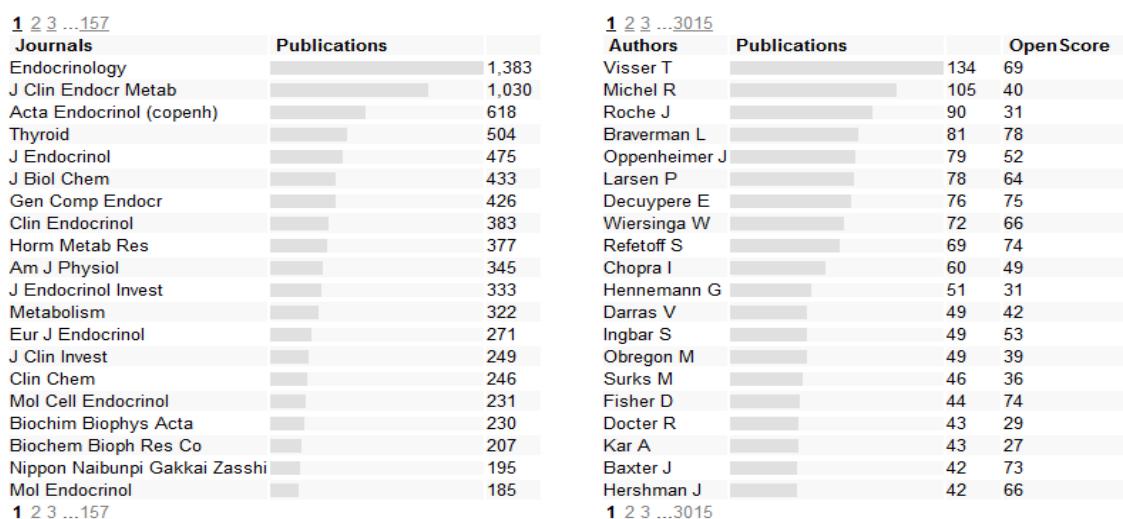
1 2 3 ...157

| Journals | Publications | |
|---|---|---|
| Endocrinology | | 1,383 |
| J Clin Endocr Metab | | 1,030 |
| Acta Endocrinol (copenh) | | 618 |
| Thyroid | | 504 |
| J Endocrinol | | 475 |
| J Biol Chem | | 433 |
| Gen Comp Endocr | | 426 |
| Clin Endocrinol | | 383 |
| Horm Metab Res | | 377 |
| Am J Physiol | | 345 |
| J Endocrinol Invest | | 333 |
| Metabolism | | 322 |
| Eur J Endocrinol | | 271 |
| J Clin Invest | | 249 |
| Clin Chem | | 246 |
| Mol Cell Endocrinol | | 231 |
| Biochim Biophys Acta | | 230 |
| Biochem Bioph Res Co | | 207 |
| Nippon Naibunpi Gakkai Zasshi | | 195 |
| Mol Endocrinol | | 185 |

1 2 3 ...157

1 2 3 ...3015

| Authors | Publications | | OpenScore |
|---|---|---|---|
| Visser T | | 134 | 69 |
| Michel R | | 105 | 40 |
| Roche J | | 90 | 31 |
| Braverman L | | 81 | 78 |
| Oppenheimer J | | 79 | 52 |
| Larsen P | | 78 | 64 |
| Decuypere E | | 76 | 75 |
| Wiersinga W | | 72 | 66 |
| Refetoff S | | 69 | 74 |
| Chopra I | | 60 | 49 |
| Hennemann G | | 51 | 31 |
| Darras V | | 49 | 42 |
| Ingbar S | | 49 | 53 |
| Obregon M | | 49 | 39 |
| Surks M | | 46 | 36 |
| Fisher D | | 44 | 74 |
| Docter R | | 43 | 29 |
| Kar A | | 43 | 27 |
| Baxter J | | 42 | 73 |
| Hershman J | | 42 | 66 |

1 2 3 ...3015